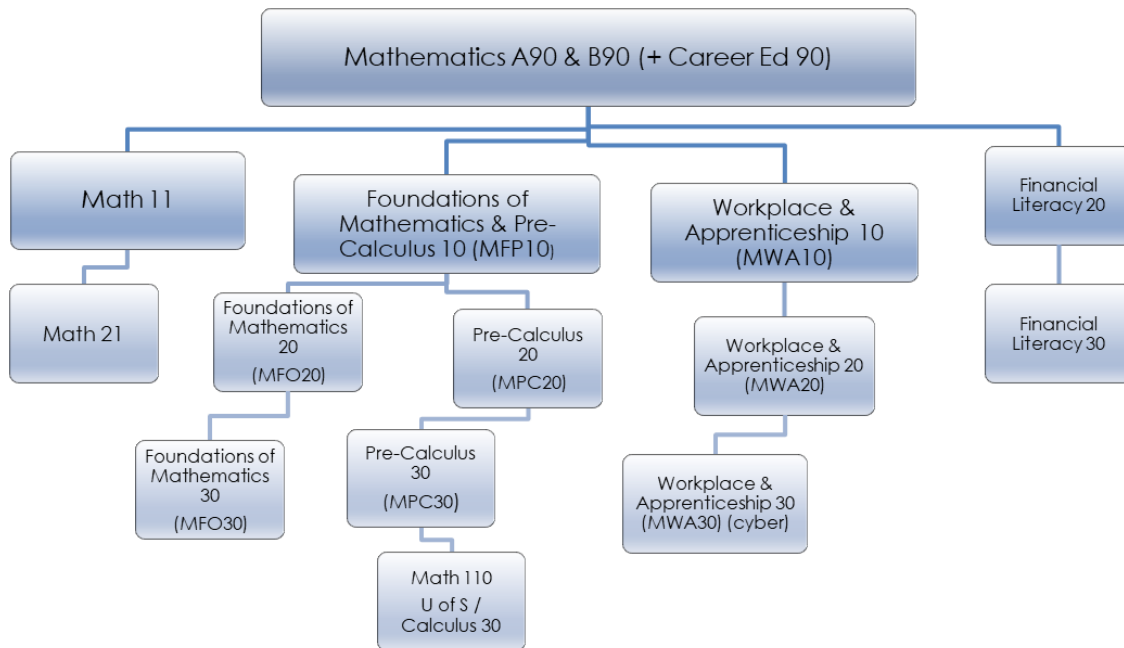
Mathematics A90 & B90 (+ Career Ed 90)

Math 11

Math 21

Foundations of Mathematics & Pre-Calculus 10 (MFP10)

Foundations of Mathematics 20 (MFO20)

Foundations of Mathematics 30 (MFO30)

Pre-Calculus 20 (MPC20)

Pre-Calculus 30 (MPC30)

Math 110 U of S / Calculus 30

Workplace & Apprenticeship 10 (MWA10)

Workplace & Apprenticeship 20 (MWA20)

Workplace & Apprenticeship 30 (MWA30) (cyber)

Financial Literacy 20

Financial Literacy 30